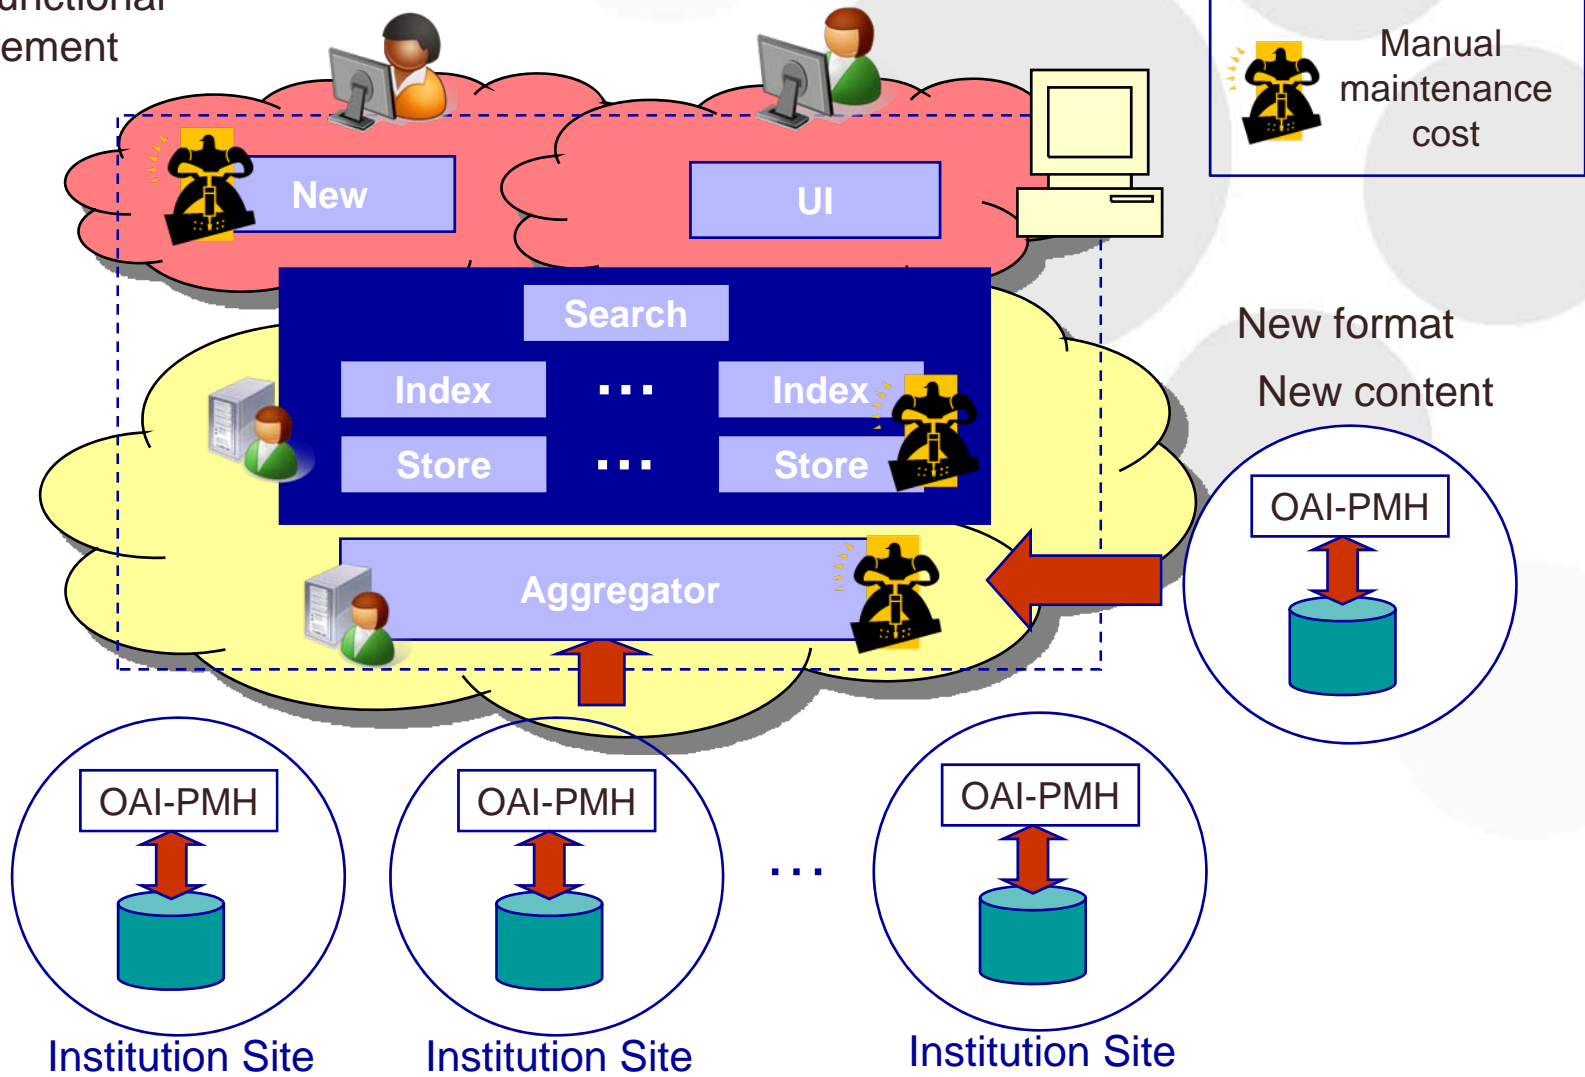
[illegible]
ement

Manual maintenance cost

New

UI

Search

Index

...

Index

Store

...

Store

Aggregator

New format

New content

OAI-PMH

OAI-PMH

OAI-PMH

...

OAI-PMH

Institution Site

Institution Site

Institution Site